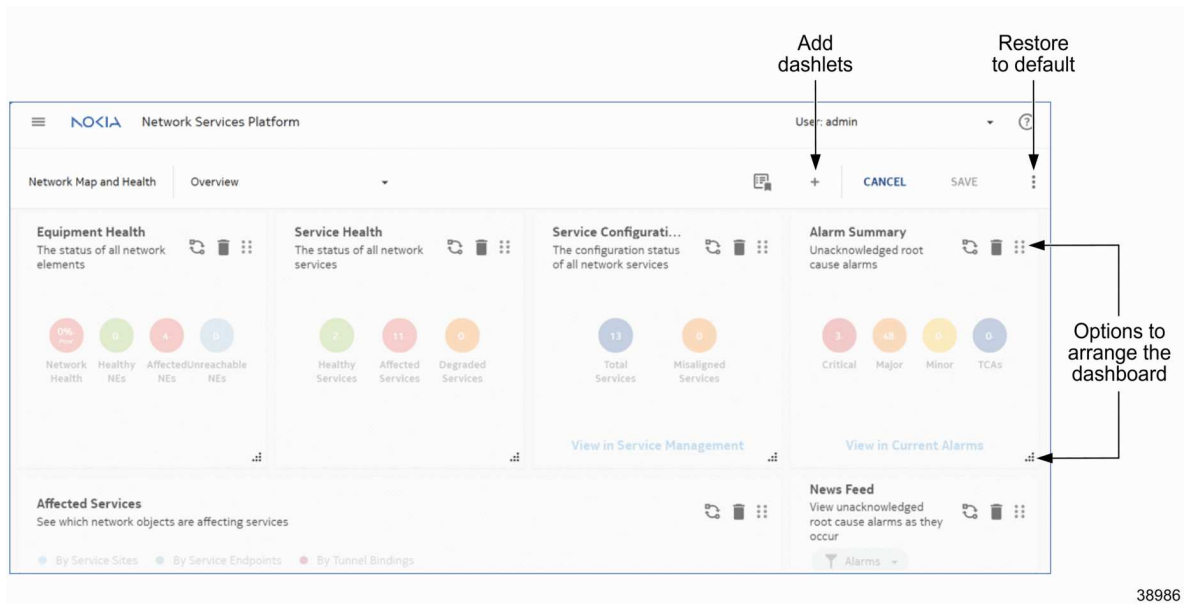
Add dashlets

Restore to default

NOKIA Network Services Platform

User: admin

Network Map and Health

Overview

+

CANCEL

SAVE

Equipment Health
The status of all network elements

0%
Poor

0

4

0

Network Health

Healthy NEs

Affected NEs

Unreachable NEs

Service Health
The status of all network services

2

11

0

Healthy Services

Affected Services

Degraded Services

Service Configurati...
The configuration status of all network services

13

0

Total Services

Misaligned Services

View in Service Management

Alarm Summary
Unacknowledged root cause alarms

3

48

0

0

Critical

Major

Minor

TCAs

View in Current Alarms

Options to arrange the dashboard

Affected Services
See which network objects are affecting services

By Service Sites

By Service Endpoints

By Tunnel Bindings

News Feed
View unacknowledged root cause alarms as they occur

Alarms

38986